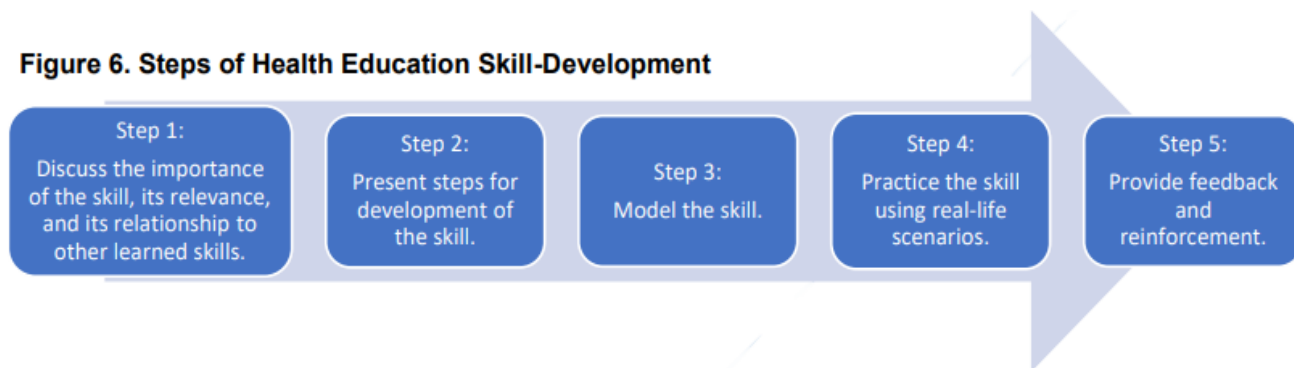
Figure 6. Steps of Health Education Skill-Development

Step 1:
Discuss the importance of the skill, its relevance, and its relationship to other learned skills.

Step 2:
Present steps for development of the skill.

Step 3:
Model the skill.

Step 4:
Practice the skill using real-life scenarios.

Step 5:
Provide feedback and reinforcement.